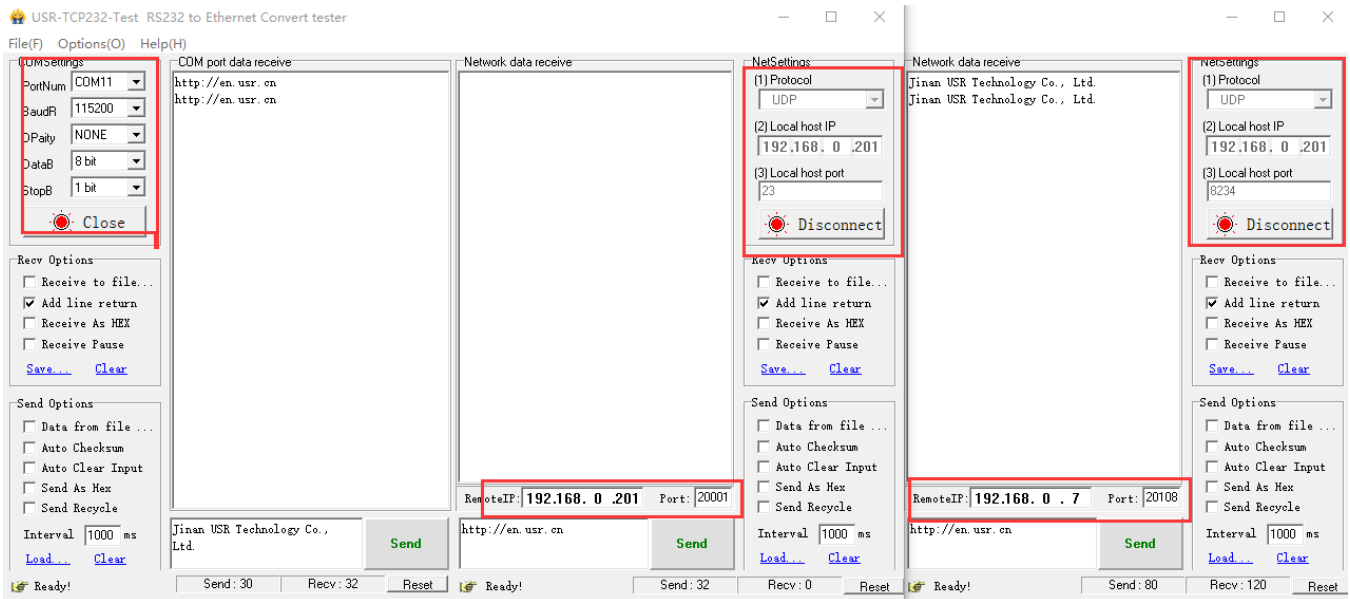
USR-TCP232-Test RS232 to Ethernet Convert tester

File(F) Options(O) Help(H)

COMSettings
PortNum COM11
BaudR 115200
DPaity NONE
DataB 8 bit
StopB 1 bit
Close

COM port data receive
http://en.usr.cn
http://en.usr.cn

Network data receive

NetSettings
(1) Protocol
UDP
(2) Local host IP
192.168. 0 .201
(3) Local host port
23
Disconnect

Recv Options
Receive to file...
Add line return
Receive As HEX
Receive Pause
Save... Clear

Send Options
Data from file ...
Auto Checksum
Auto Clear Input
Send As Hex
Send Recycle
Interval 1000 ms
Load... Clear

Jinan USR Technology Co., Ltd.
Send

RemoteIP: 192.168. 0 .201 Port: 20001

http://en.usr.cn
Send

Recv Options
Receive to file...
Add line return
Receive As HEX
Receive Pause
Save... Clear

Send Options
Data from file ...
Auto Checksum
Auto Clear Input
Send As Hex
Send Recycle
Interval 1000 ms
Load... Clear

Ready! Send : 30 Recv : 32 Reset
Ready! Send : 32 Recv : 0 Reset

Network data receive
Jinan USR Technology Co., Ltd.
Jinan USR Technology Co., Ltd.

NetSettings
(1) Protocol
UDP
(2) Local host IP
192.168. 0 .201
(3) Local host port
8234
Disconnect

Recv Options
Receive to file...
Add line return
Receive As HEX
Receive Pause
Save... Clear

Send Options
Data from file ...
Auto Checksum
Auto Clear Input
Send As Hex
Send Recycle
Interval 1000 ms
Load... Clear

RemoteIP: 192.168. 0 . 7 Port: 20108

http://en.usr.cn
Send

Ready! Send : 80 Recv : 120 Reset